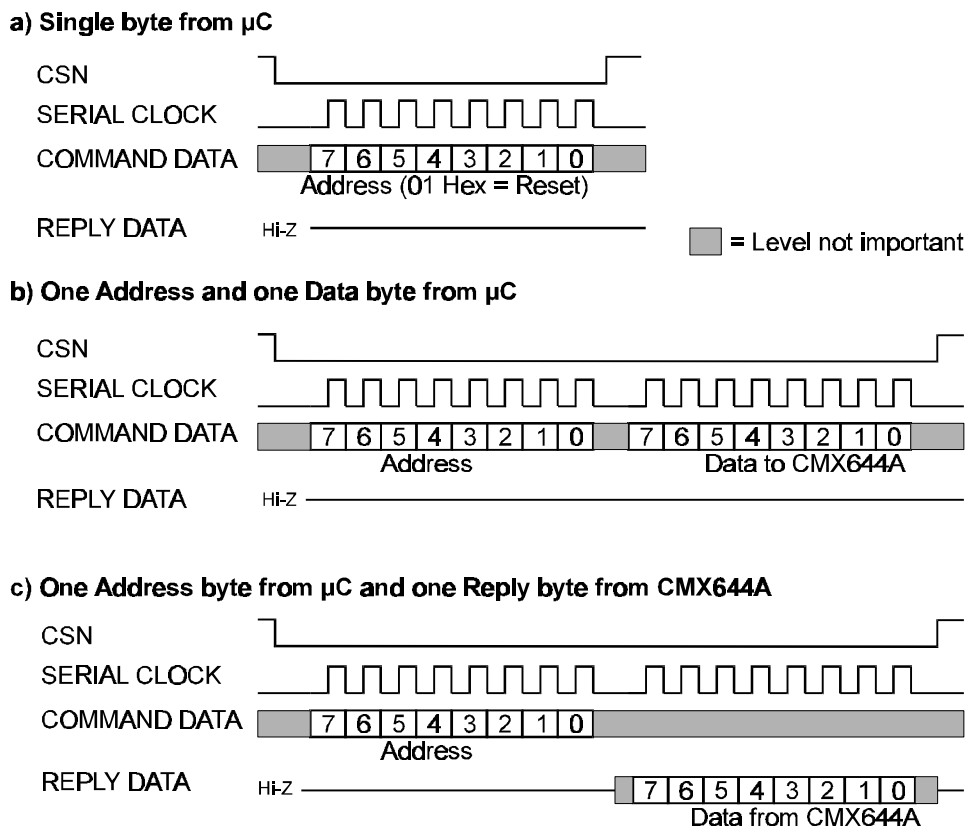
a) Single byte from µC

CSN

SERIAL CLOCK

COMMAND DATA 7 6 5 4 3 2 1 0

Address (01 Hex = Reset)

REPLY DATA Hi-Z

= Level not important

b) One Address and one Data byte from µC

CSN

SERIAL CLOCK

COMMAND DATA 7 6 5 4 3 2 1 0 7 6 5 4 3 2 1 0

Address Data to CMX644A

REPLY DATA Hi-Z

c) One Address byte from µC and one Reply byte from CMX644A

CSN

SERIAL CLOCK

COMMAND DATA 7 6 5 4 3 2 1 0

Address

REPLY DATA Hi-Z 7 6 5 4 3 2 1 0

Data from CMX644A